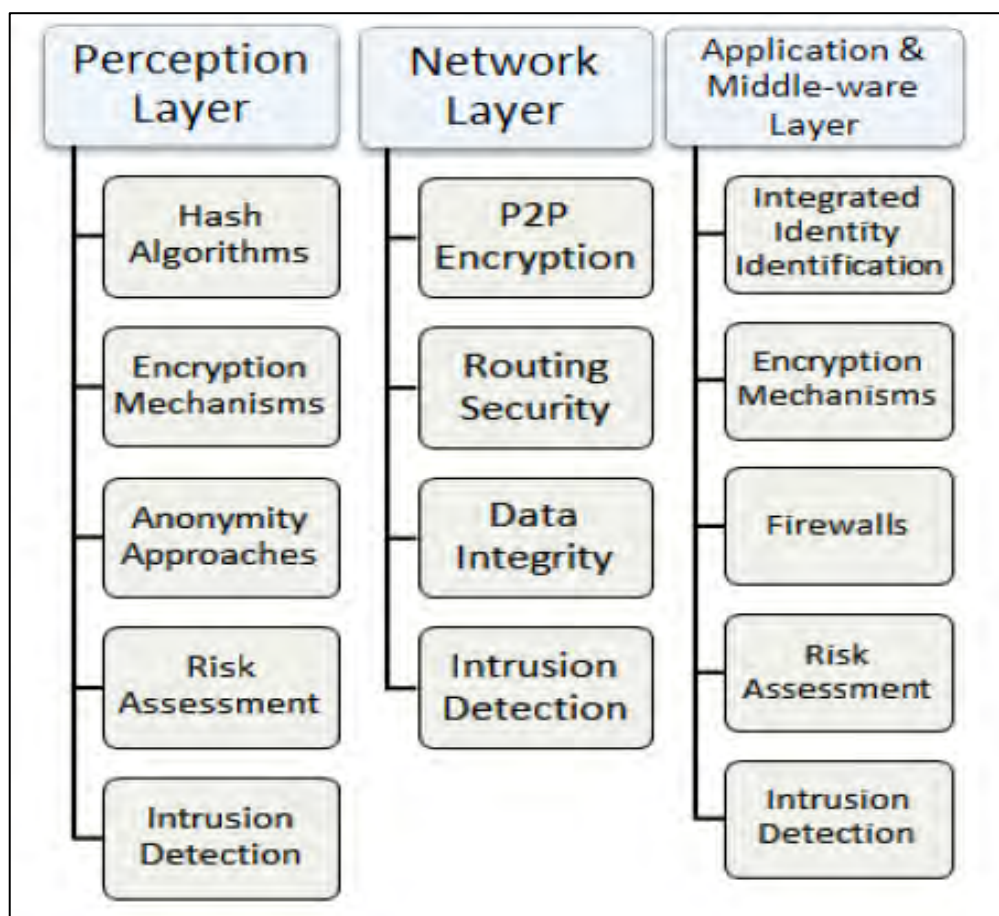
Perception Layer

Hash Algorithms

Encryption Mechanisms

Anonymity Approaches

Risk Assessment

Intrusion Detection

Network Layer

P2P Encryption

Routing Security

Data Integrity

Intrusion Detection

Application & Middle-ware Layer

Integrated Identity Identification

Encryption Mechanisms

Firewalls

Risk Assessment

Intrusion Detection